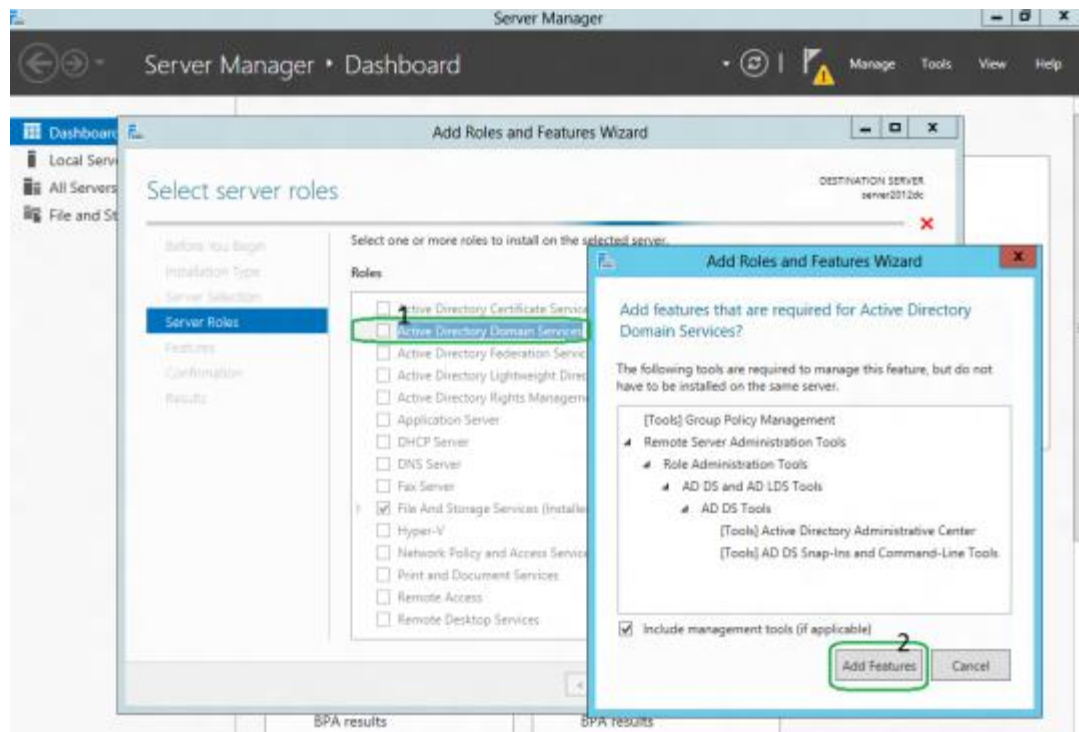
Server Manager

Server Manager • Dashboard

Manage Tools View Help

Dashboard
Local Serv
All Servers
File and St

Add Roles and Features Wizard

Select server roles

DESTINATION SERVER
server2012dc

Before You Begin
Installation Type
Server Selection
Server Roles
Features
Confirmation
Results

Select one or more roles to install on the selected server.

Roles

Active Directory Certificate Servic
1
Active Directory Domain Services
Active Directory Federation Servic
Active Directory Lightweight Direc
Active Directory Rights Managem
Application Server
DHCP Server
DNS Server
Fax Server
File And Storage Services (Installe
Hyper-V
Network Policy and Access Servic
Print and Document Services
Remote Access
Remote Desktop Services

Add Roles and Features Wizard

Add features that are required for Active Directory Domain Services?

The following tools are required to manage this feature, but do not have to be installed on the same server.

[Tools] Group Policy Management
Remote Server Administration Tools
Role Administration Tools
AD DS and AD LDS Tools
AD DS Tools
[Tools] Active Directory Administrative Center
[Tools] AD DS Snap-Ins and Command-Line Tools

Include management tools (if applicable)

2

Add Features

Cancel

BPA results

BPA results